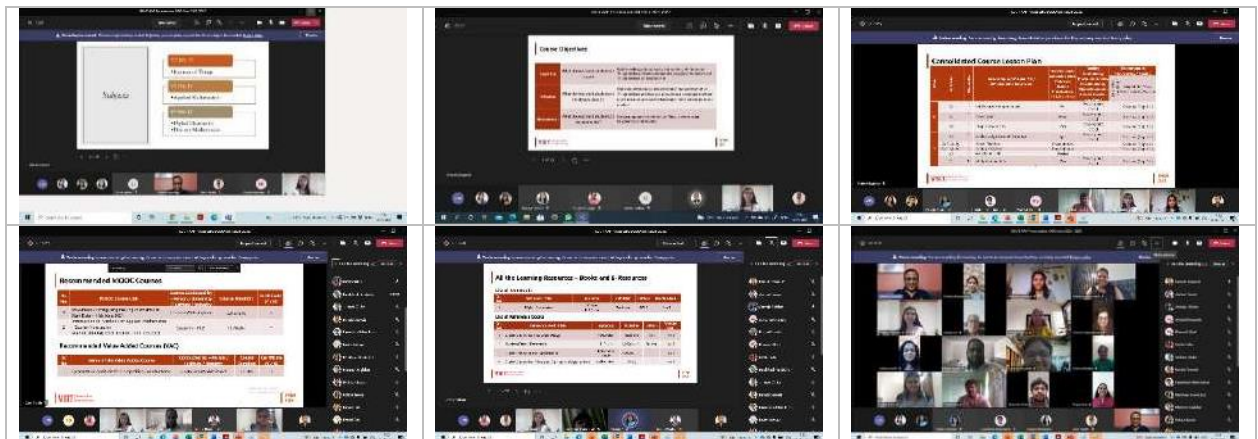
Subjects

Physics of Things

Applied Mathematics

Hybrid Chemistry

Discrete Mathematics

Course Objectives

Consolidated Course Lesson Plan

Recommended MOOC Courses

Recommended Value Added Courses (VAC)

All the Learning Resources – Books and E-Resources